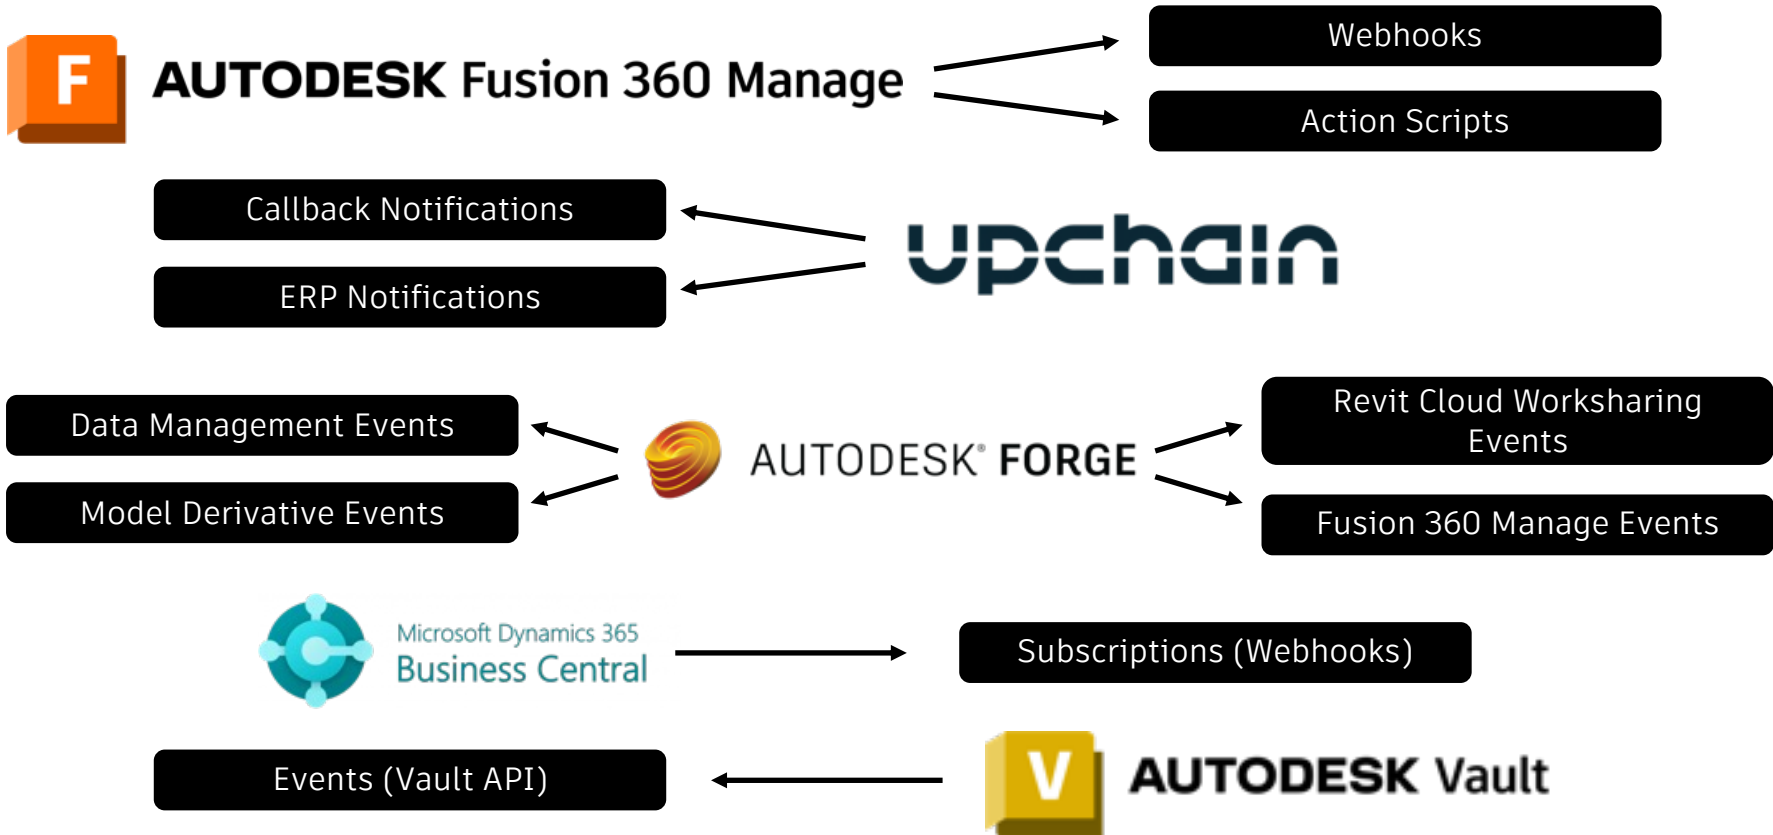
F AUTODESK Fusion 360 Manage

Webhooks

Action Scripts

Callback Notifications

ERP Notifications

upchain

Data Management Events

Model Derivative Events

AUTODESK® FORGE

Revit Cloud Worksharing Events

Fusion 360 Manage Events

Microsoft Dynamics 365
Business Central

Subscriptions (Webhooks)

Events (Vault API)

V AUTODESK Vault